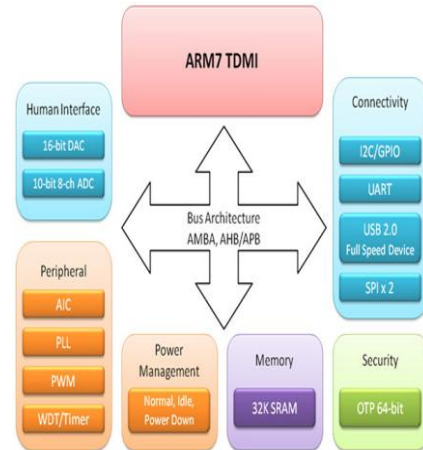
ARM7 TDMI

Human Interface
16-bit DAC
10-bit 8-ch ADC

Connectivity
I2C/GPIO
UART
USB 2.0 Full Speed Device
SPI x 2

Bus Architecture
AMBA, AHB/APB

Peripheral
AIC
PLL
PWM
WDT/Timer

Power Management
Normal, Idle, Power Down

Memory
32K SRAM

Security
OTP 64-bit